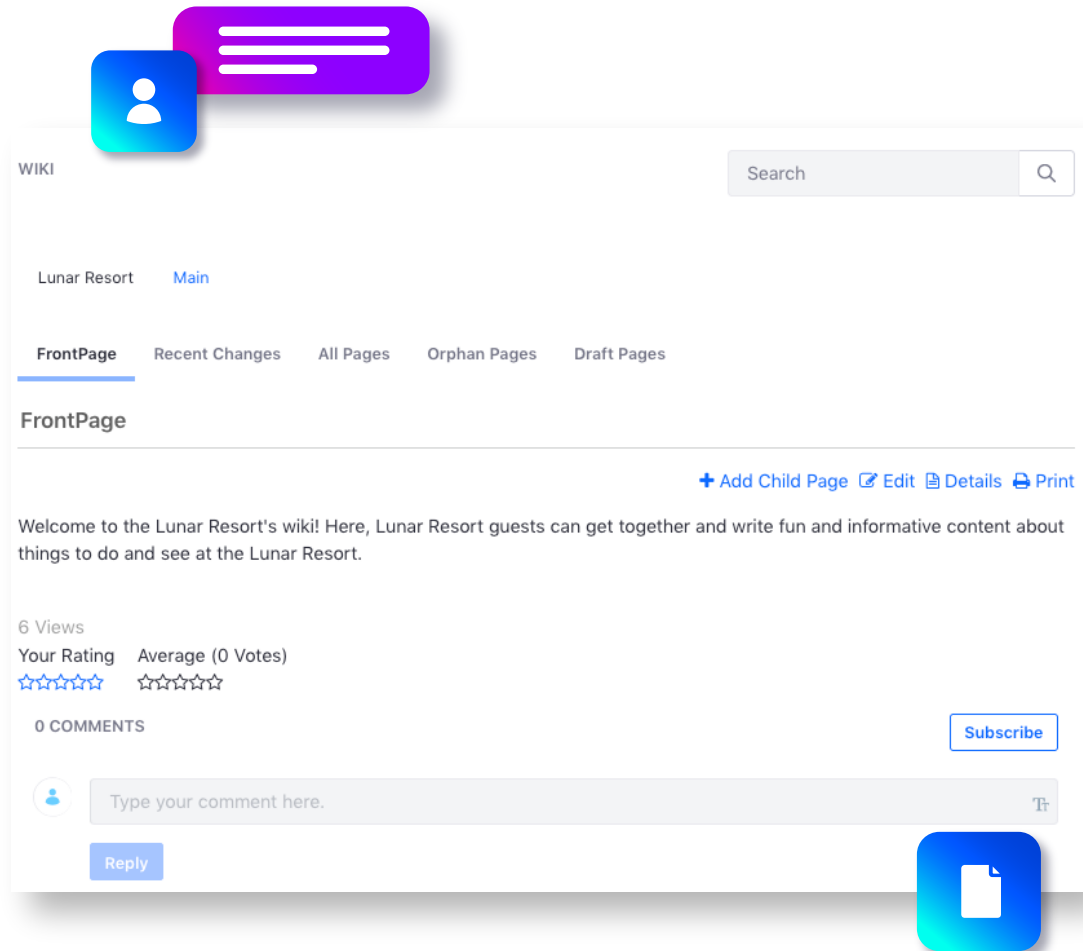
WIKI

Search

Lunar Resort Main

FrontPage Recent Changes All Pages Orphan Pages Draft Pages

FrontPage

+ Add Child Page Edit Details Print

Welcome to the Lunar Resort's wiki! Here, Lunar Resort guests can get together and write fun and informative content about things to do and see at the Lunar Resort.

6 Views

Your Rating Average (0 Votes)

☆☆☆☆☆ ☆☆☆☆☆

0 COMMENTS

Subscribe

Type your comment here.

Reply